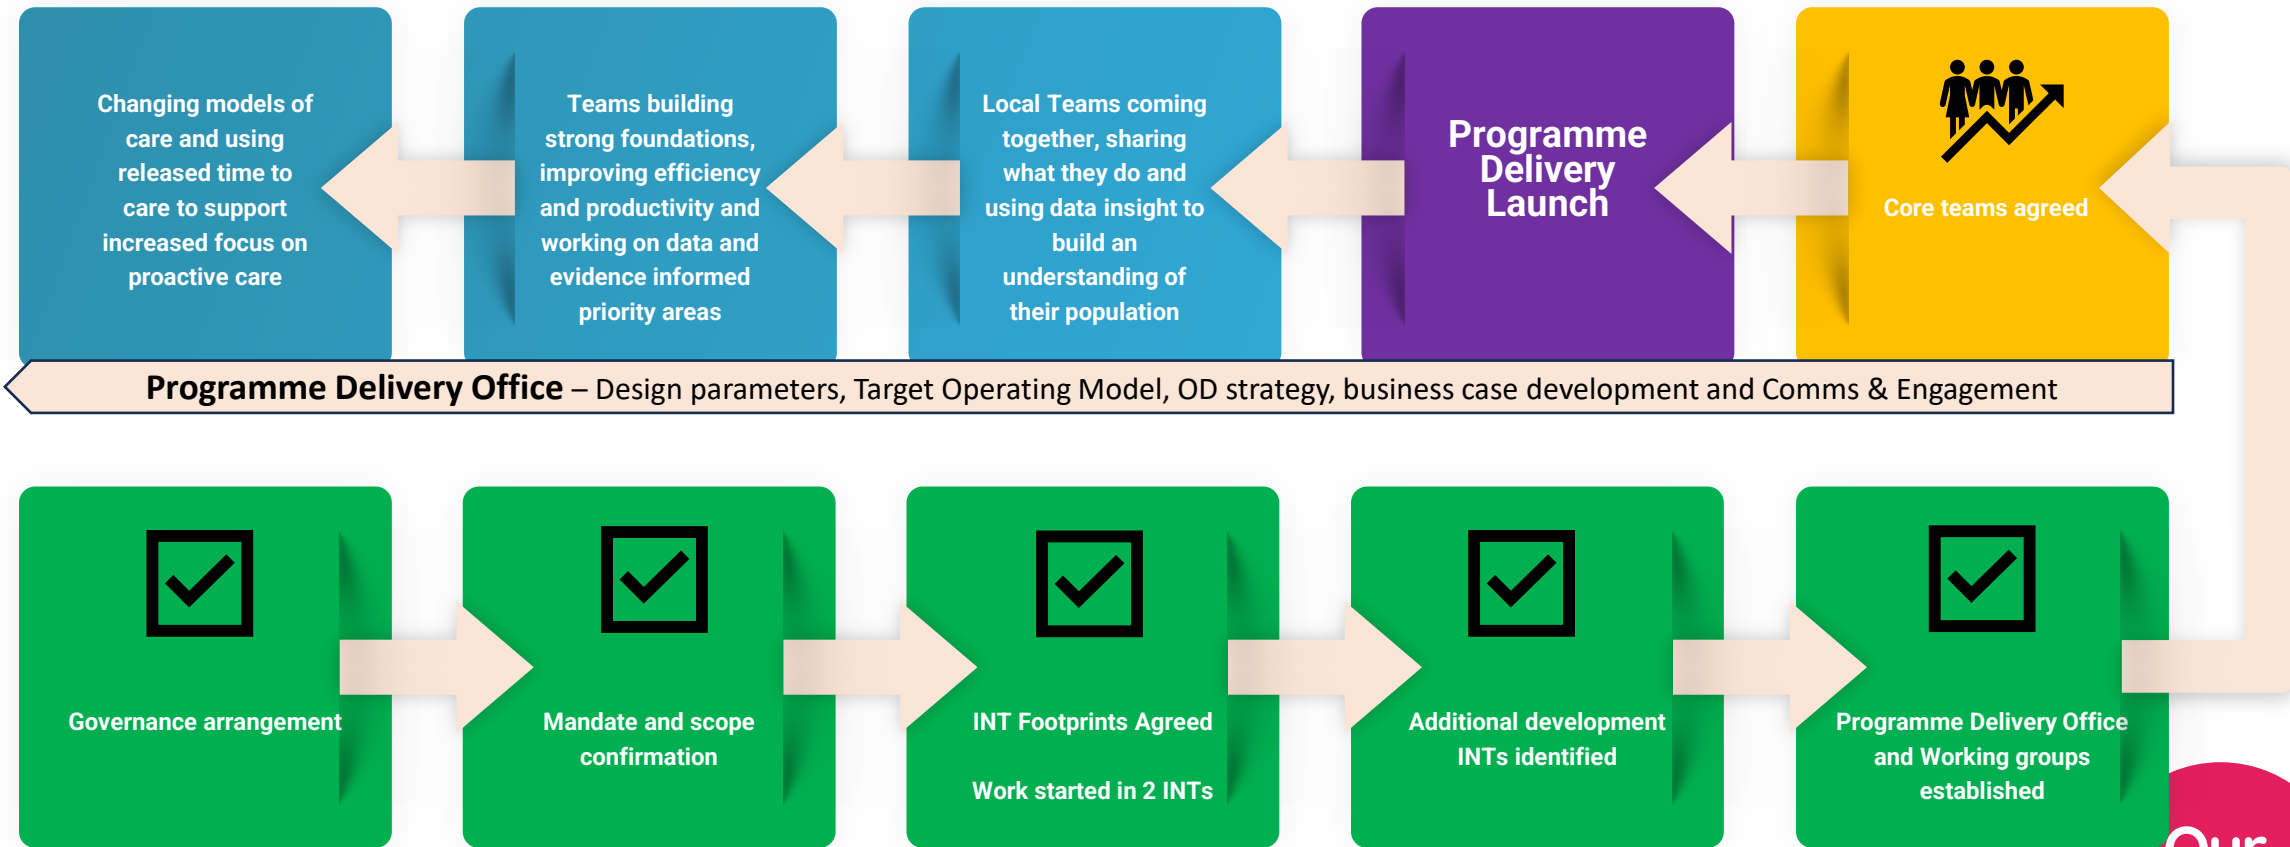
Changing models of care and using released time to care to support increased focus on proactive care

Teams building strong foundations, improving efficiency and productivity and working on data and evidence informed priority areas

Local Teams coming together, sharing what they do and using data insight to build an understanding of their population

Programme Delivery Launch

Core teams agreed

Programme Delivery Office – Design parameters, Target Operating Model, OD strategy, business case development and Comms & Engagement

Governance arrangement

Mandate and scope confirmation

INT Footprints Agreed

Work started in 2 INTs

Additional development INTs identified

Programme Delivery Office and Working groups established

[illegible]